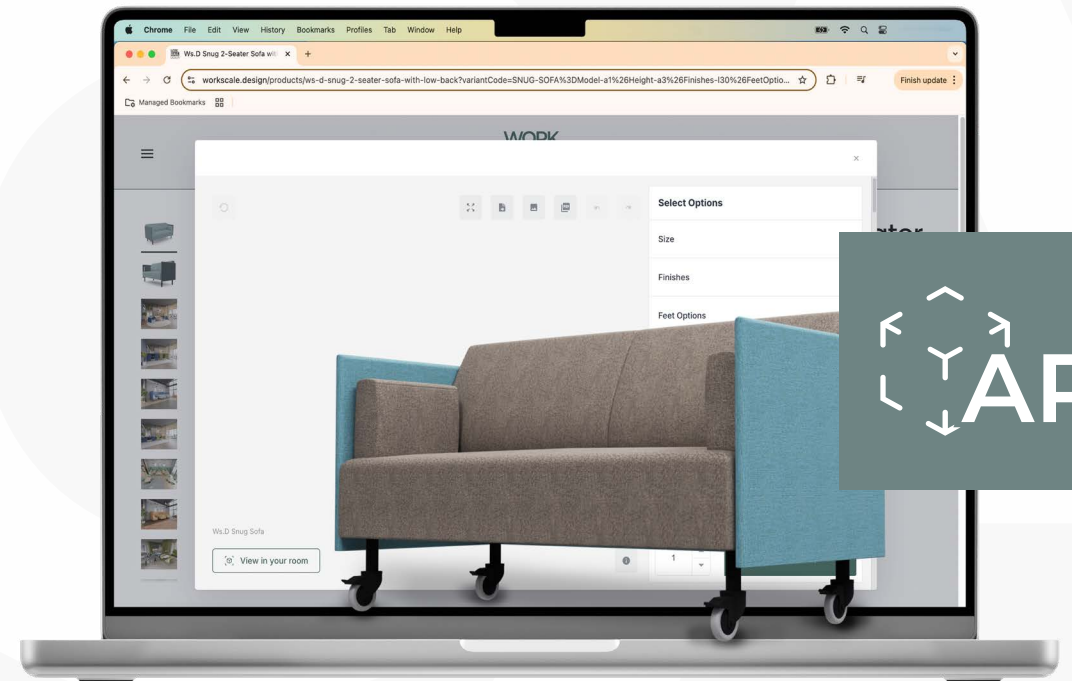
Chrome File Edit View History Bookmarks Profiles Tab Window Help

Ws.D Snug 2-Seater Sofa wit ×

workscale.design/products/ws-d-snug-2-seater-sofa-with-low-back?variantCode=SNUG-SOFA%3DModel-a1%26Height-a3%26Finishes-l30%26FeetOptio...

Finish update

Managed Bookmarks

WORK

Select Options

Size

Finishes

Feet Options

Ws.D Snug Sofa

View in your room

1

AR